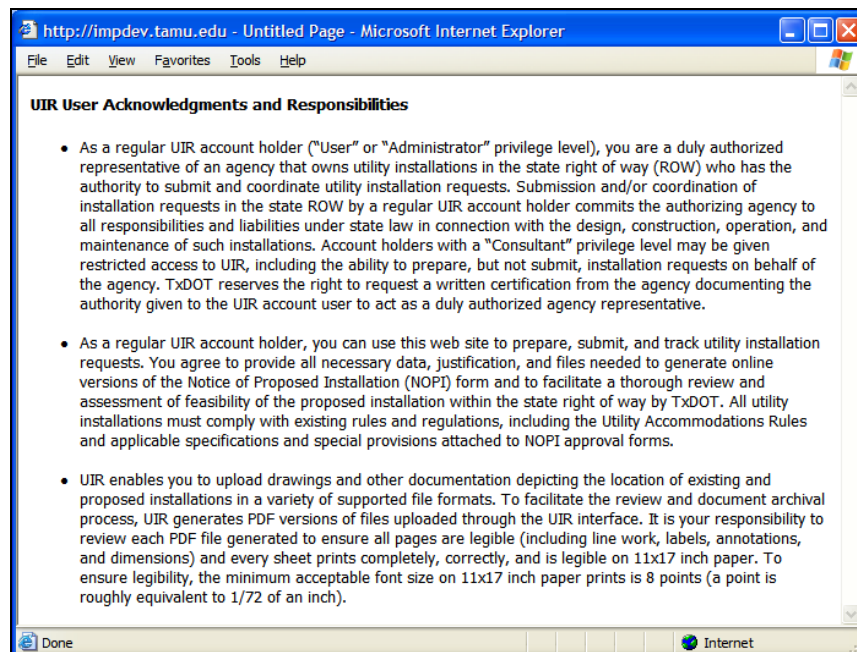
http://impdev.tamu.edu - Untitled Page - Microsoft Internet Explorer

File Edit View Favorites Tools Help

UIR User Acknowledgments and Responsibilities

• As a regular UIR account holder ("User" or "Administrator" privilege level), you are a duly authorized representative of an agency that owns utility installations in the state right of way (ROW) who has the authority to submit and coordinate utility installation requests. Submission and/or coordination of installation requests in the state ROW by a regular UIR account holder commits the authorizing agency to all responsibilities and liabilities under state law in connection with the design, construction, operation, and maintenance of such installations. Account holders with a "Consultant" privilege level may be given restricted access to UIR, including the ability to prepare, but not submit, installation requests on behalf of the agency. TxDOT reserves the right to request a written certification from the agency documenting the authority given to the UIR account user to act as a duly authorized agency representative.

• As a regular UIR account holder, you can use this web site to prepare, submit, and track utility installation requests. You agree to provide all necessary data, justification, and files needed to generate online versions of the Notice of Proposed Installation (NOPI) form and to facilitate a thorough review and assessment of feasibility of the proposed installation within the state right of way by TxDOT. All utility installations must comply with existing rules and regulations, including the Utility Accommodations Rules and applicable specifications and special provisions attached to NOPI approval forms.

• UIR enables you to upload drawings and other documentation depicting the location of existing and proposed installations in a variety of supported file formats. To facilitate the review and document archival process, UIR generates PDF versions of files uploaded through the UIR interface. It is your responsibility to review each PDF file generated to ensure all pages are legible (including line work, labels, annotations, and dimensions) and every sheet prints completely, correctly, and is legible on 11x17 inch paper. To ensure legibility, the minimum acceptable font size on 11x17 inch paper prints is 8 points (a point is roughly equivalent to 1/72 of an inch).

Done

Internet